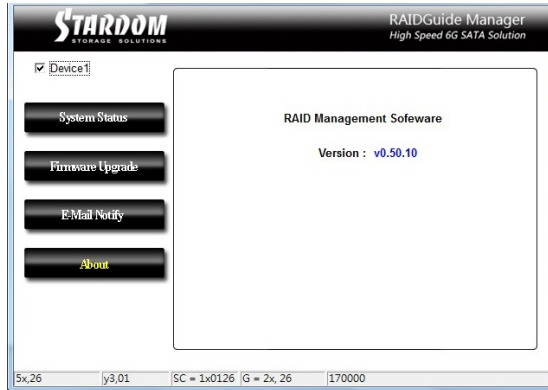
STARDOM
STORAGE SOLUTIONS

RAIDGuide Manager
High Speed 6G SATA Solution

Device1

System Status

Firmware Upgrade

E-Mail Notify

About

RAID Management Sofeware

Version : v0.50.10

5x,26 | y3,01 | SC = 1x0126 | G = 2x, 26 | 170000